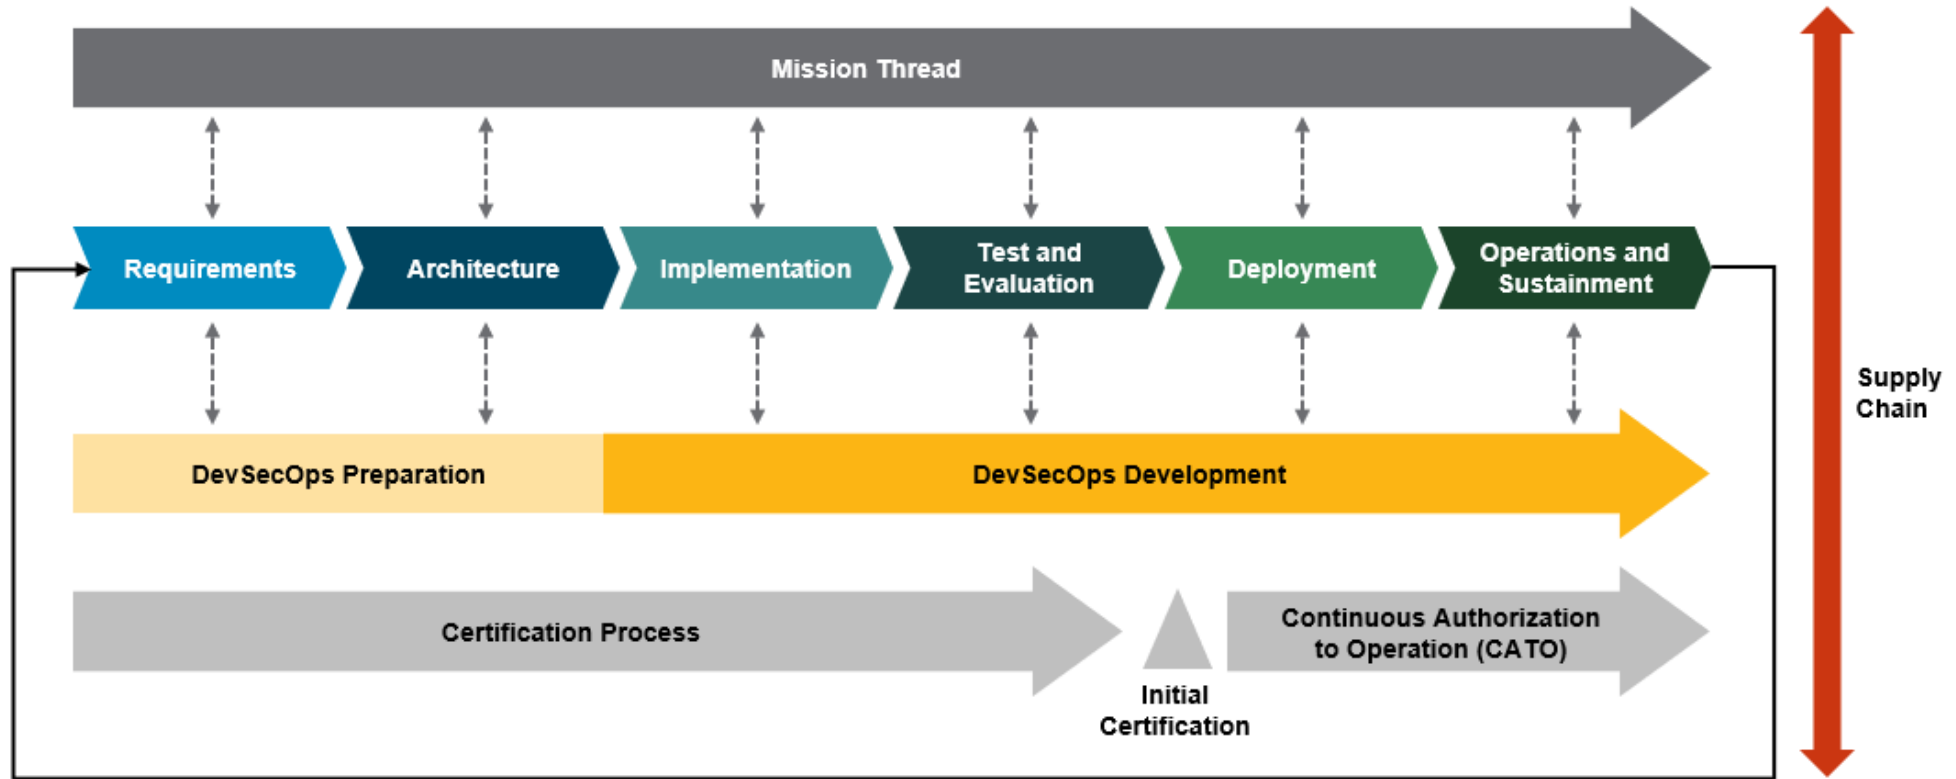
Mission Thread

Requirements

Architecture

Implementation

Test and Evaluation

Deployment

Operations and Sustainment

Supply Chain

DevSecOps Preparation

DevSecOps Development

Certification Process

Continuous Authorization to Operation (CATO)

Initial Certification